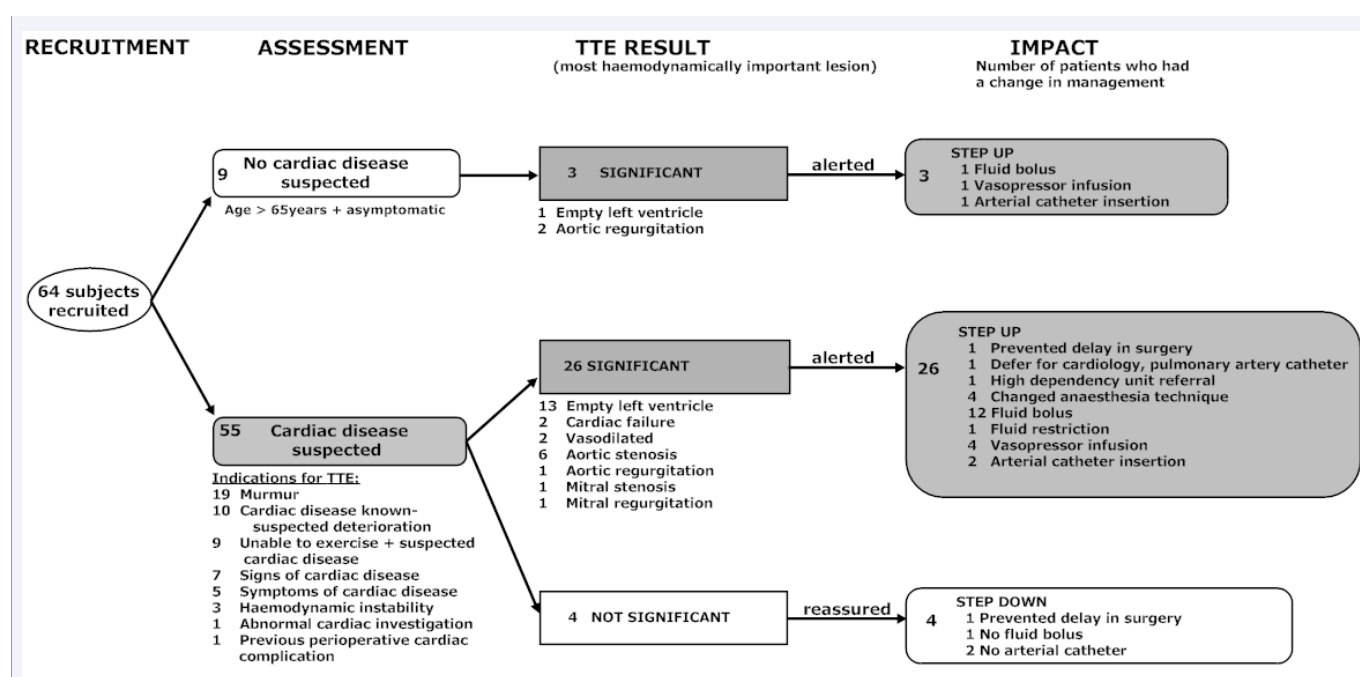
RECRUITMENT

ASSESSMENT

TTE RESULT
(most haemodynamically important lesion)

IMPACT
Number of patients who had a change in management

64 subjects recruited

9 No cardiac disease suspected
Age > 65years + asymptomatic

3 SIGNIFICANT
1 Empty left ventricle
2 Aortic regurgitation

alerted

3 STEP UP
1 Fluid bolus
1 Vasopressor infusion
1 Arterial catheter insertion

55 Cardiac disease suspected
Indications for TTE:
19 Murmur
10 Cardiac disease known-suspected deterioration
9 Unable to exercise + suspected cardiac disease
7 Signs of cardiac disease
5 Symptoms of cardiac disease
3 Haemodynamic instability
1 Abnormal cardiac investigation
1 Previous perioperative cardiac complication

26 SIGNIFICANT
13 Empty left ventricle
2 Cardiac failure
2 Vasodilated
6 Aortic stenosis
1 Aortic regurgitation
1 Mitral stenosis
1 Mitral regurgitation

alerted

26 STEP UP
1 Prevented delay in surgery
1 Defer for cardiology, pulmonary artery catheter
1 High dependency unit referral
4 Changed anaesthesia technique
12 Fluid bolus
1 Fluid restriction
4 Vasopressor infusion
2 Arterial catheter insertion

4 NOT SIGNIFICANT

reassured

4 STEP DOWN
1 Prevented delay in surgery
1 No fluid bolus
2 No arterial catheter